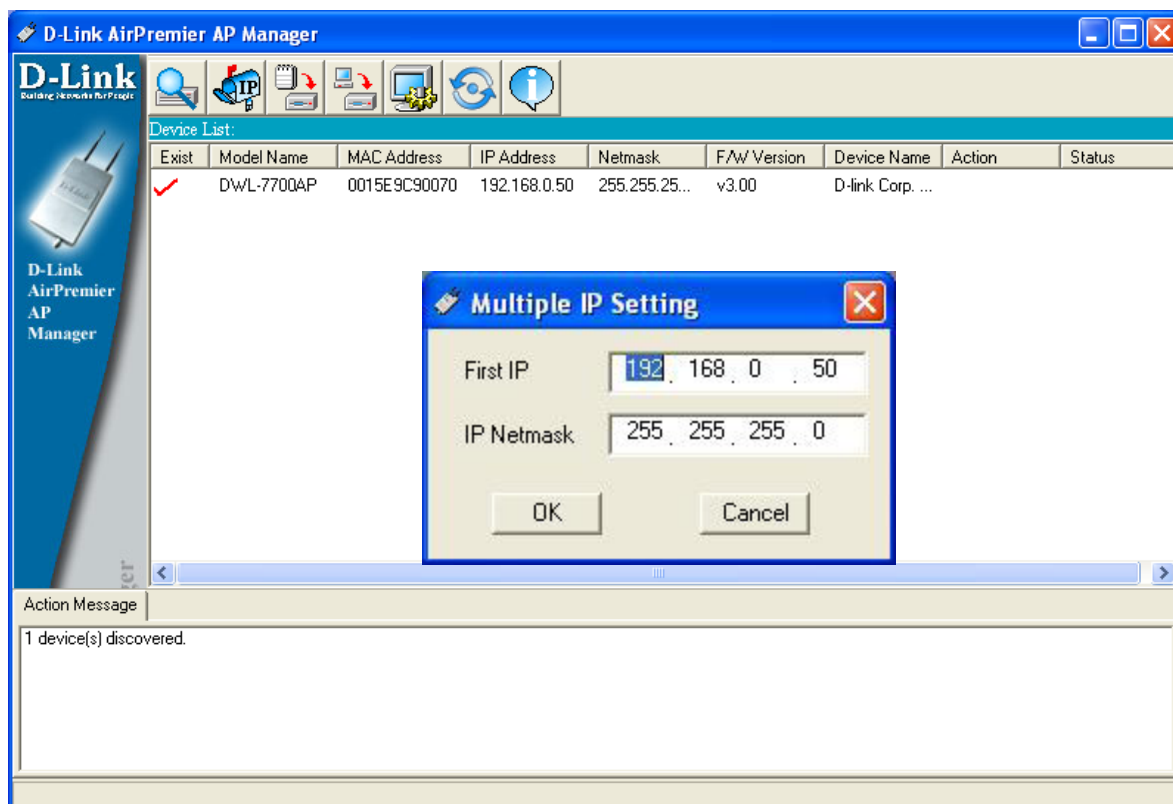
D-Link AirPremier AP Manager

D-Link
Building Networks for People

IP

Device List:

| Exist | Model Name | MAC Address | IP Address | Netmask | F/W Version | Device Name | Action | Status |
|---|---|---|---|---|---|---|---|---|
| ✓ | DWL-7700AP | 0015E9C90070 | 192.168.0.50 | 255.255.25... | v3.00 | D-link Corp. ... | | |

D-Link AirPremier AP Manager

Multiple IP Setting

First IP 192 . 168 . 0 . 50

IP Netmask 255 . 255 . 255 . 0

OK Cancel

Action Message

1 device(s) discovered.